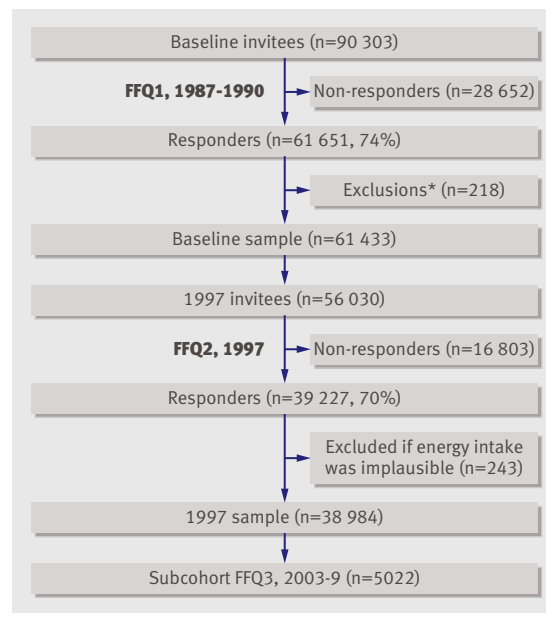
Baseline invitees (n=90 303)

FFQ1, 1987-1990

Non-responders (n=28 652)

Responders (n=61 651, 74%)

Exclusions* (n=218)

Baseline sample (n=61 433)

1997 invitees (n=56 030)

FFQ2, 1997

Non-responders (n=16 803)

Responders (n=39 227, 70%)

Excluded if energy intake was implausible (n=243)

1997 sample (n=38 984)

Subcohort FFQ3, 2003-9 (n=5022)